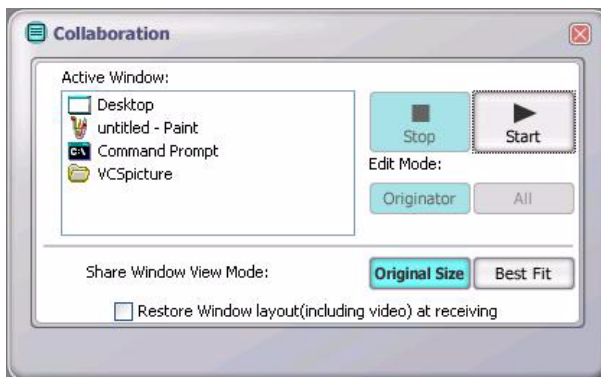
Collaboration

Active Window:

Desktop
untitled - Paint
Command Prompt
VCSpicture

Stop
Start
Edit Mode:
Originator
All

Share Window View Mode:
Original Size
Best Fit

Restore Window layout(including video) at receiving